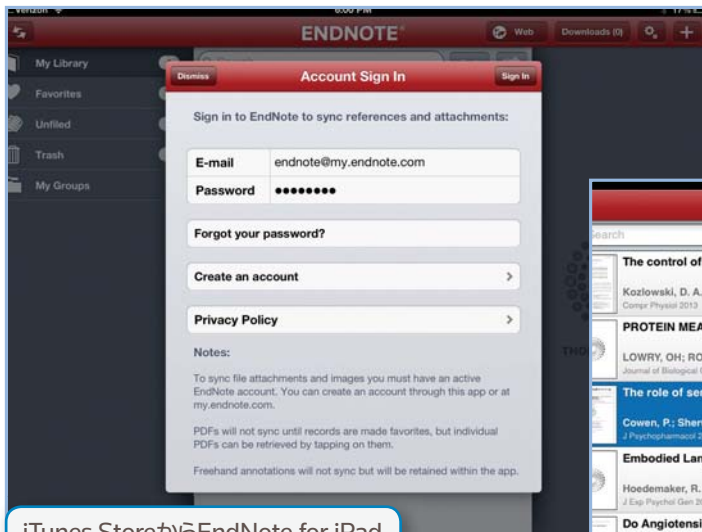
Verizon

6:00 PM

ENDNOTE

Web

Downloads (0)

My Library

Favorites

Unfiled

Trash

My Groups

Dismiss

Account Sign In

Sign In

Sign in to EndNote to sync references and attachments:

| E-mail | endnote@my.endnote.com |
|---|---|
| Password | •••••••• |

Forgot your password?

Create an account

Privacy Policy

Notes:

To sync file attachments and images you must have an active EndNote account. You can create an account through this app or at my.endnote.com.

PDFs will not sync until records are made favorites, but individual PDFs can be retrieved by tapping on them.

Freehand annotations will not sync but will be retained within the app.

earch

The control of

Kozlowski, D. A.

Compr Physiol 2013

PROTEIN MEA

LOWRY, OH; RO

Journal of Biological

The role of se

Cowen, P.; Sher

J Psychopharmacol

Embodied Lan

Hoedemaker, R.

J Exp Psychol Gen

Do Angiotensi

iTunes StoreからEndNote for iPad